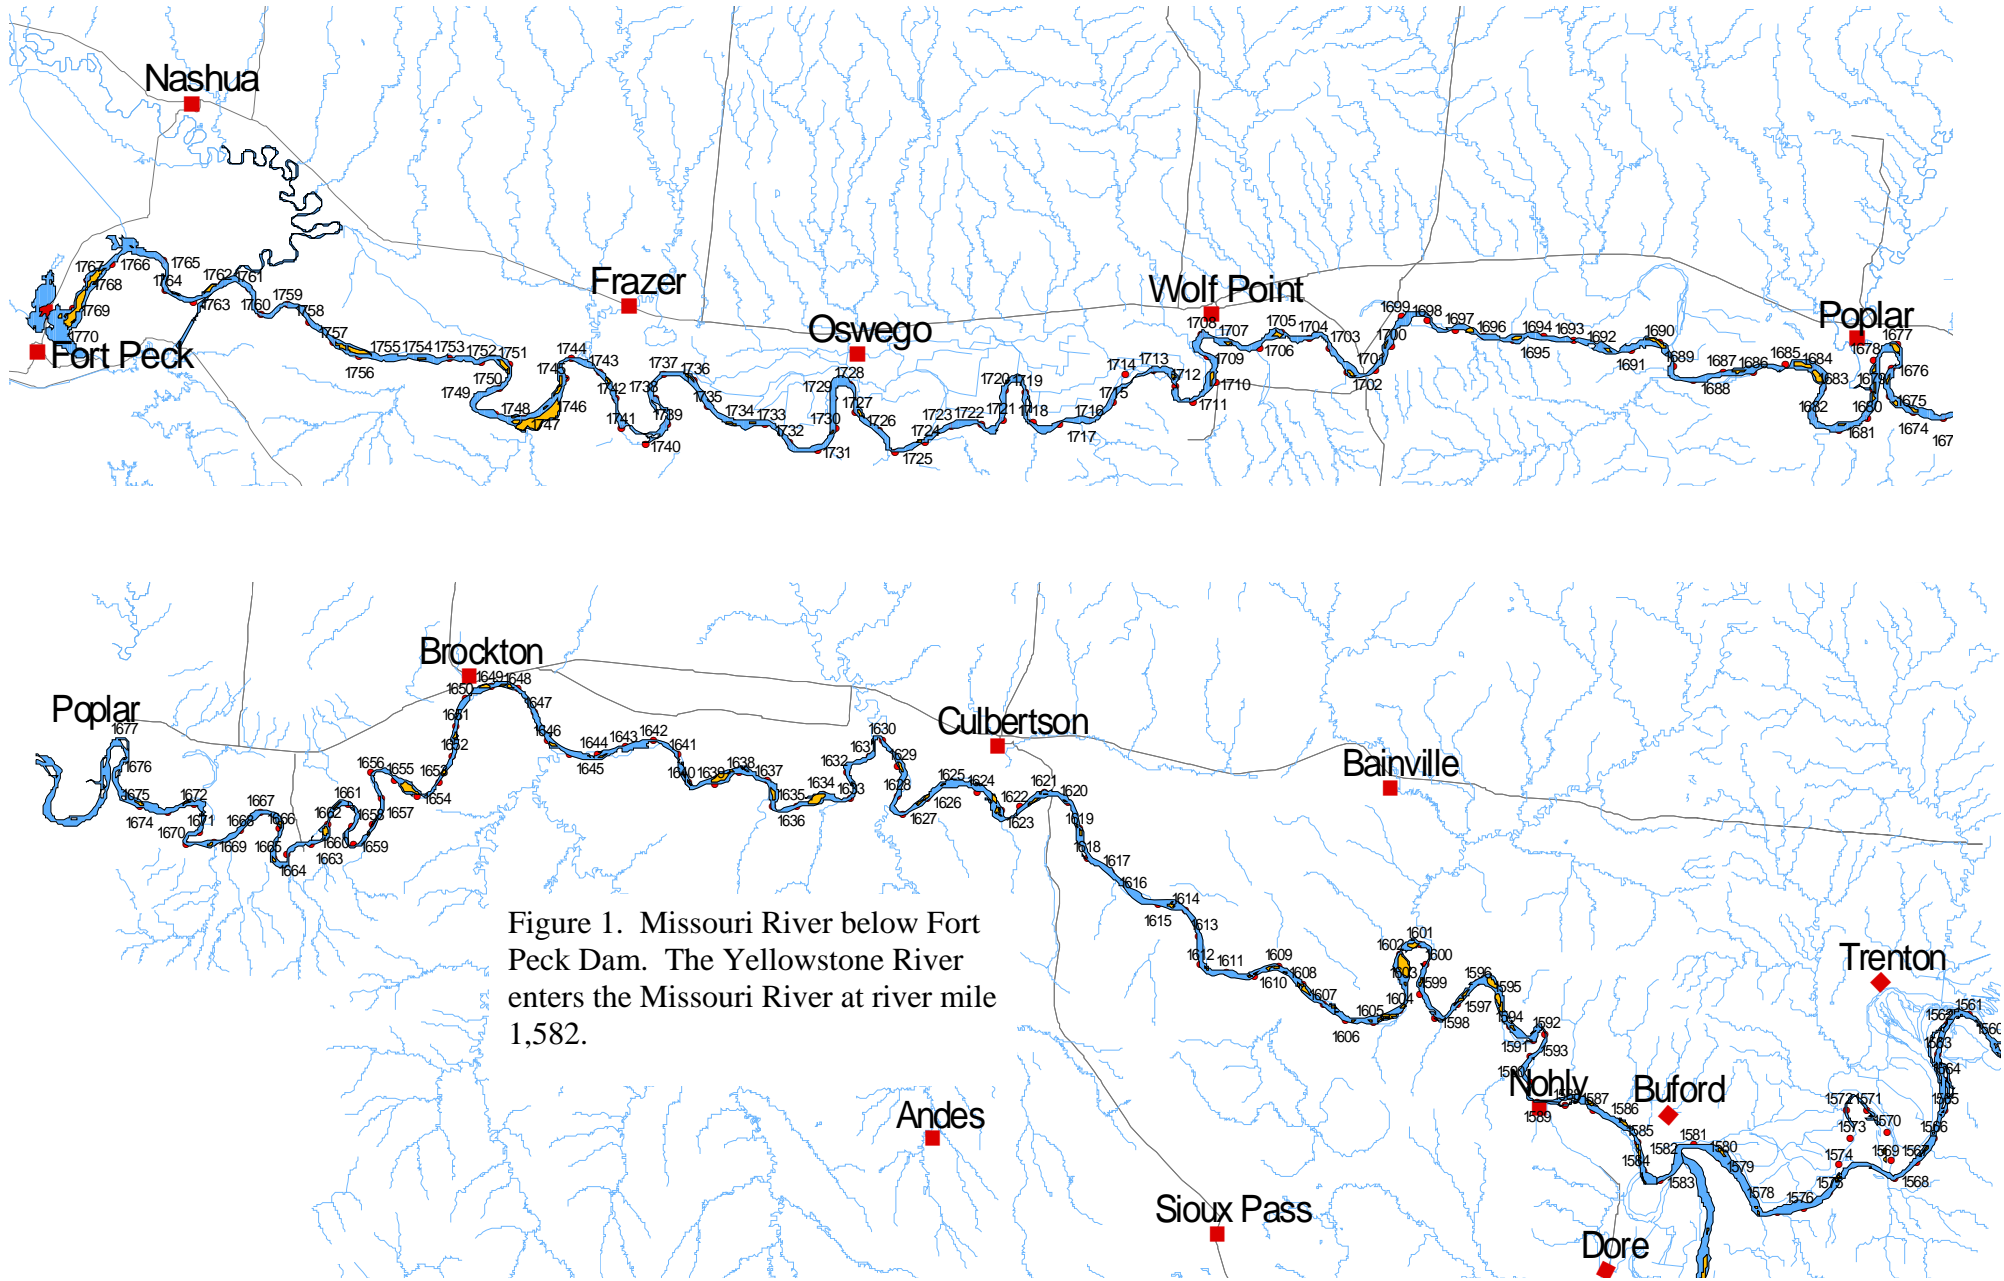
Nashua

Fort Peck

1767 1766 1765 1768 1764 1762 1761 1769 1763 1760 1759 1758 1770 1757 1756 1755 1754 1753 1752 1751 1750 1749 1748 1747 1746 1745 1744 1743 1742 1738 1741 1740 1739 1737 1736 1735 1734 1733 1732 1731 1730 1729 1728 1727 1726 1725 1724 1723 1722 1721 1720 1719 1718 1717 1716 1715 1714 1713 1712 1711 1710 1709 1708 1707 1706 1705 1704 1703 1702 1701 1700 1699 1698 1697 1696 1695 1694 1693 1692 1691 1690 1689 1688 1687 1686 1685 1684 1683 1682 1681 1680 1679 1678 1677 1676 1675 1674 167

Frazer

Oswego

Wolf Point

Poplar

Poplar

1677 1676 1675 1674 1672 1671 1670 1669 1668 1667 1666 1665 1664 1663 1662 1661 1660 1659 1658 1657 1656 1655 1654 1653 1652 1651 1650 1649 1648 1647 1646 1645 1644 1643 1642 1641 1640 1639 1638 1637 1636 1635 1634 1633 1632 1631 1630 1629 1628 1627 1626 1625 1624 1623 1622 1621 1620 1619 1618 1617 1616 1615 1614 1613 1612 1611 1610 1609 1608 1607 1606 1605 1604 1603 1602 1601 1600 1599 1598 1597 1596 1595 1594 1593 1592 1591 1590 1589 1587 1586 1585 1584 1583 1582 1581 1580 1579 1578 1576 1575 1574 1573 1572 1571 1570 1569 1568 1567 1566 1565 1564 1563 1562 1561 1560

Brockton

Culbertson

Bainville

Figure 1. Missouri River below Fort Peck Dam. The Yellowstone River enters the Missouri River at river mile 1,582.

Andes

Sioux Pass

Nohly

Buford

Trenton

Dore